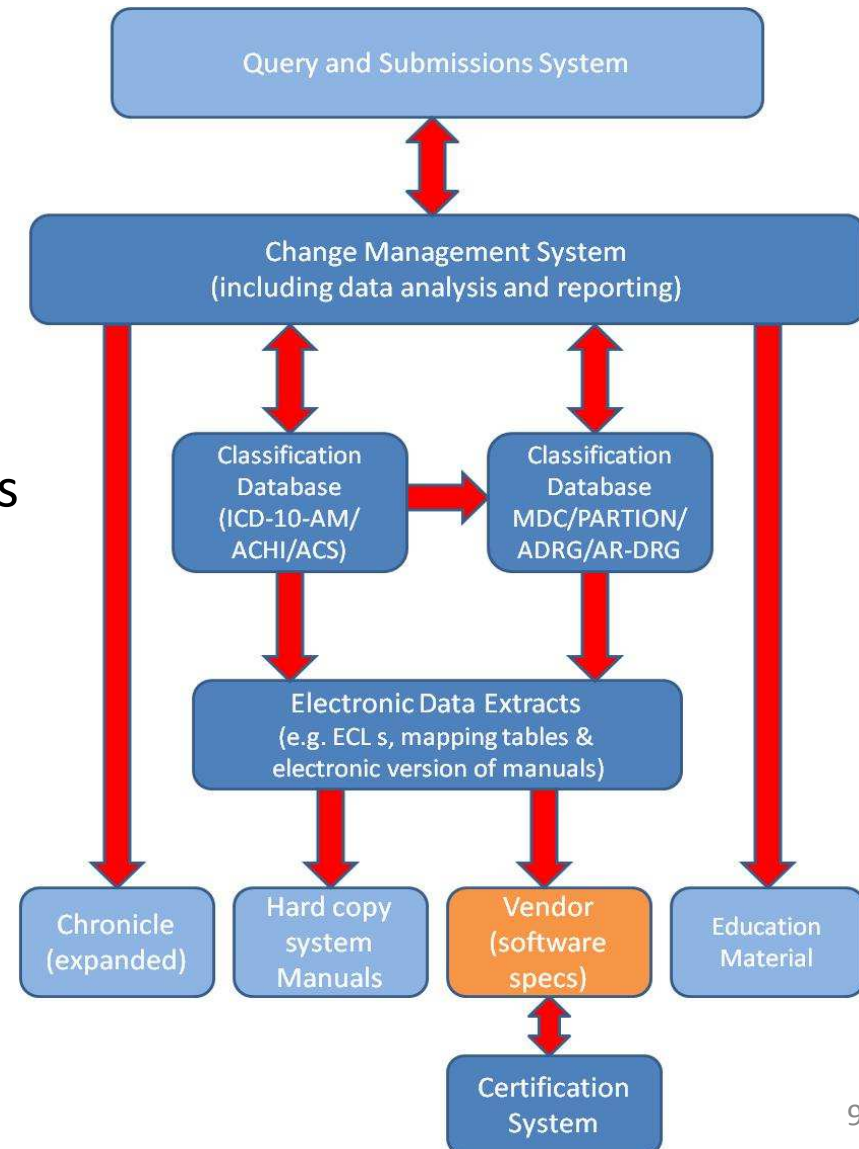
Query and Submissions System

Change Management System (including data analysis and reporting)

s

Classification Database (ICD-10-AM/ ACHI/ACS)

Classification Database MDC/PARTION/ ADRG/AR-DRG

Electronic Data Extracts (e.g. ECL s, mapping tables & electronic version of manuals)

Chronicle (expanded)

Hard copy system Manuals

Vendor (software specs)

Education Material

Certification System

9